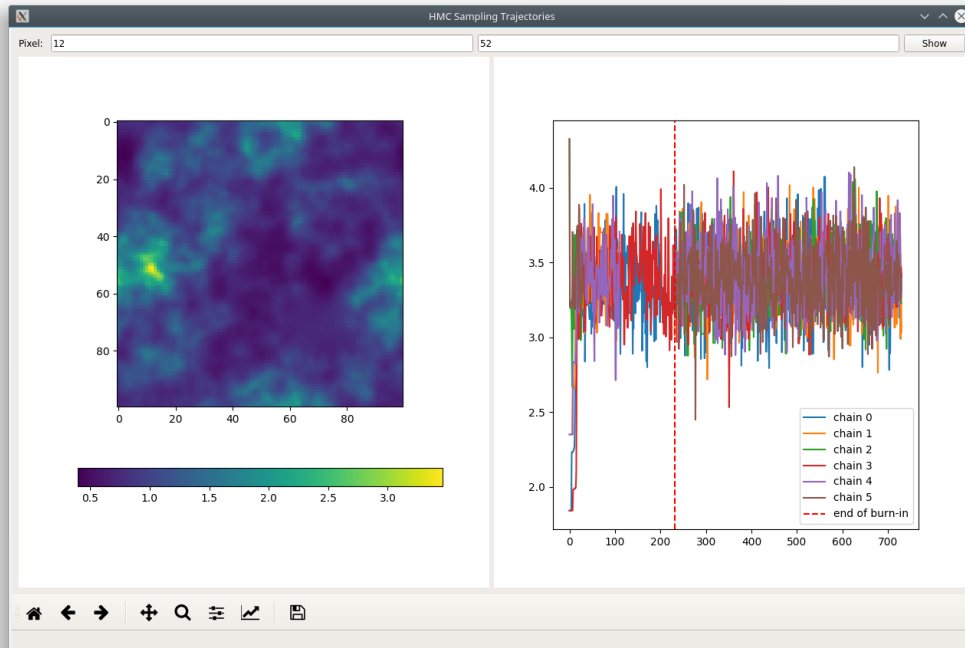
HMC Sampling Trajectories

Pixel: 12 52 Show

0
20
40
60
80
0 20 40 60 80

0.5 1.0 1.5 2.0 2.5 3.0

4.0
3.5
3.0
2.5
2.0
0 100 200 300 400 500 600 700

chain 0
chain 1
chain 2
chain 3
chain 4
chain 5
end of burn-in